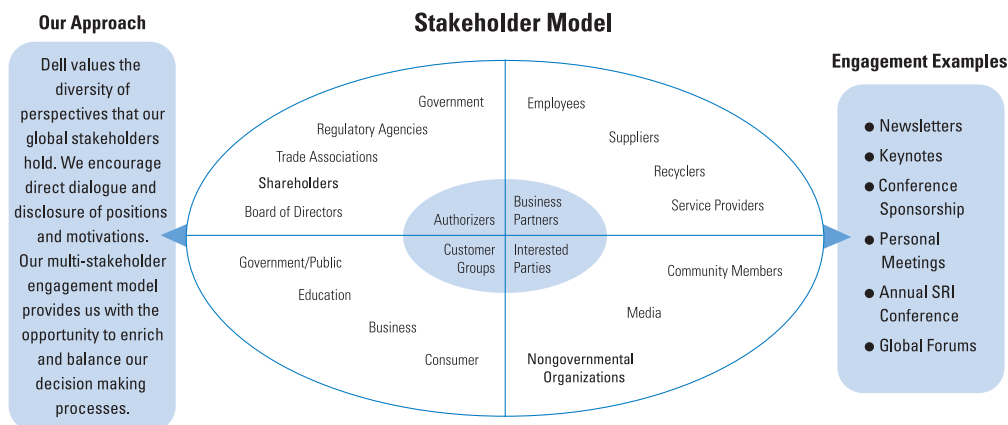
Our Approach

Dell values the diversity of perspectives that our global stakeholders hold. We encourage direct dialogue and disclosure of positions and motivations. Our multi-stakeholder engagement model provides us with the opportunity to enrich and balance our decision making processes.

Stakeholder Model

Government
Regulatory Agencies
Trade Associations
Shareholders
Board of Directors

Employees
Suppliers
Recyclers
Service Providers

Authorizers
Business Partners
Customer Groups
Interested Parties

Government/Public
Education
Business
Consumer

Community Members
Media
Nongovernmental Organizations

Engagement Examples

- Newsletters
- Keynotes
- Conference Sponsorship
- Personal Meetings
- Annual SRI Conference
- Global Forums